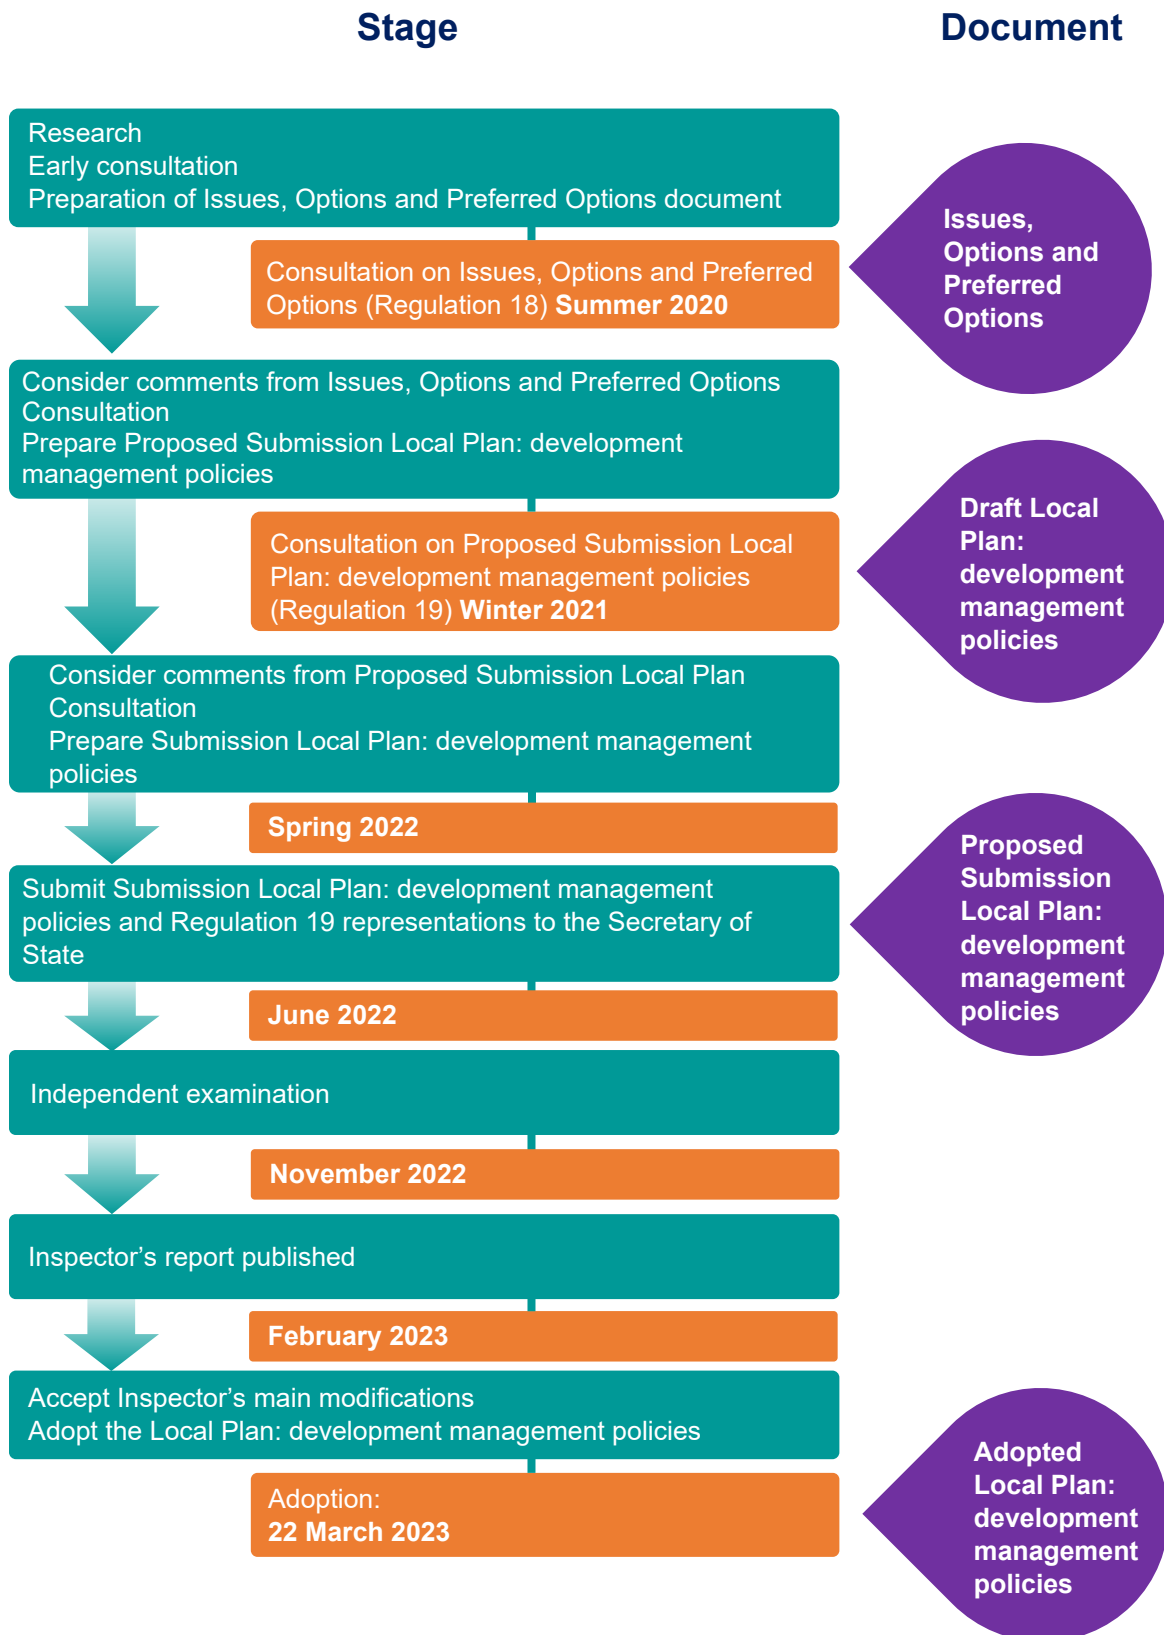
Stage

Document

Research
Early consultation
Preparation of Issues, Options and Preferred Options document

Consultation on Issues, Options and Preferred Options (Regulation 18) **Summer 2020**

Issues, Options and Preferred Options

Consider comments from Issues, Options and Preferred Options Consultation
Prepare Proposed Submission Local Plan: development management policies

Consultation on Proposed Submission Local Plan: development management policies (Regulation 19) **Winter 2021**

Draft Local Plan: development management policies

Consider comments from Proposed Submission Local Plan Consultation
Prepare Submission Local Plan: development management policies

Spring 2022

Submit Submission Local Plan: development management policies and Regulation 19 representations to the Secretary of State

Proposed Submission Local Plan: development management policies

June 2022

Independent examination

November 2022

Inspector's report published

February 2023

Accept Inspector's main modifications
Adopt the Local Plan: development management policies

Adoption:
22 March 2023

Adopted Local Plan: development management policies